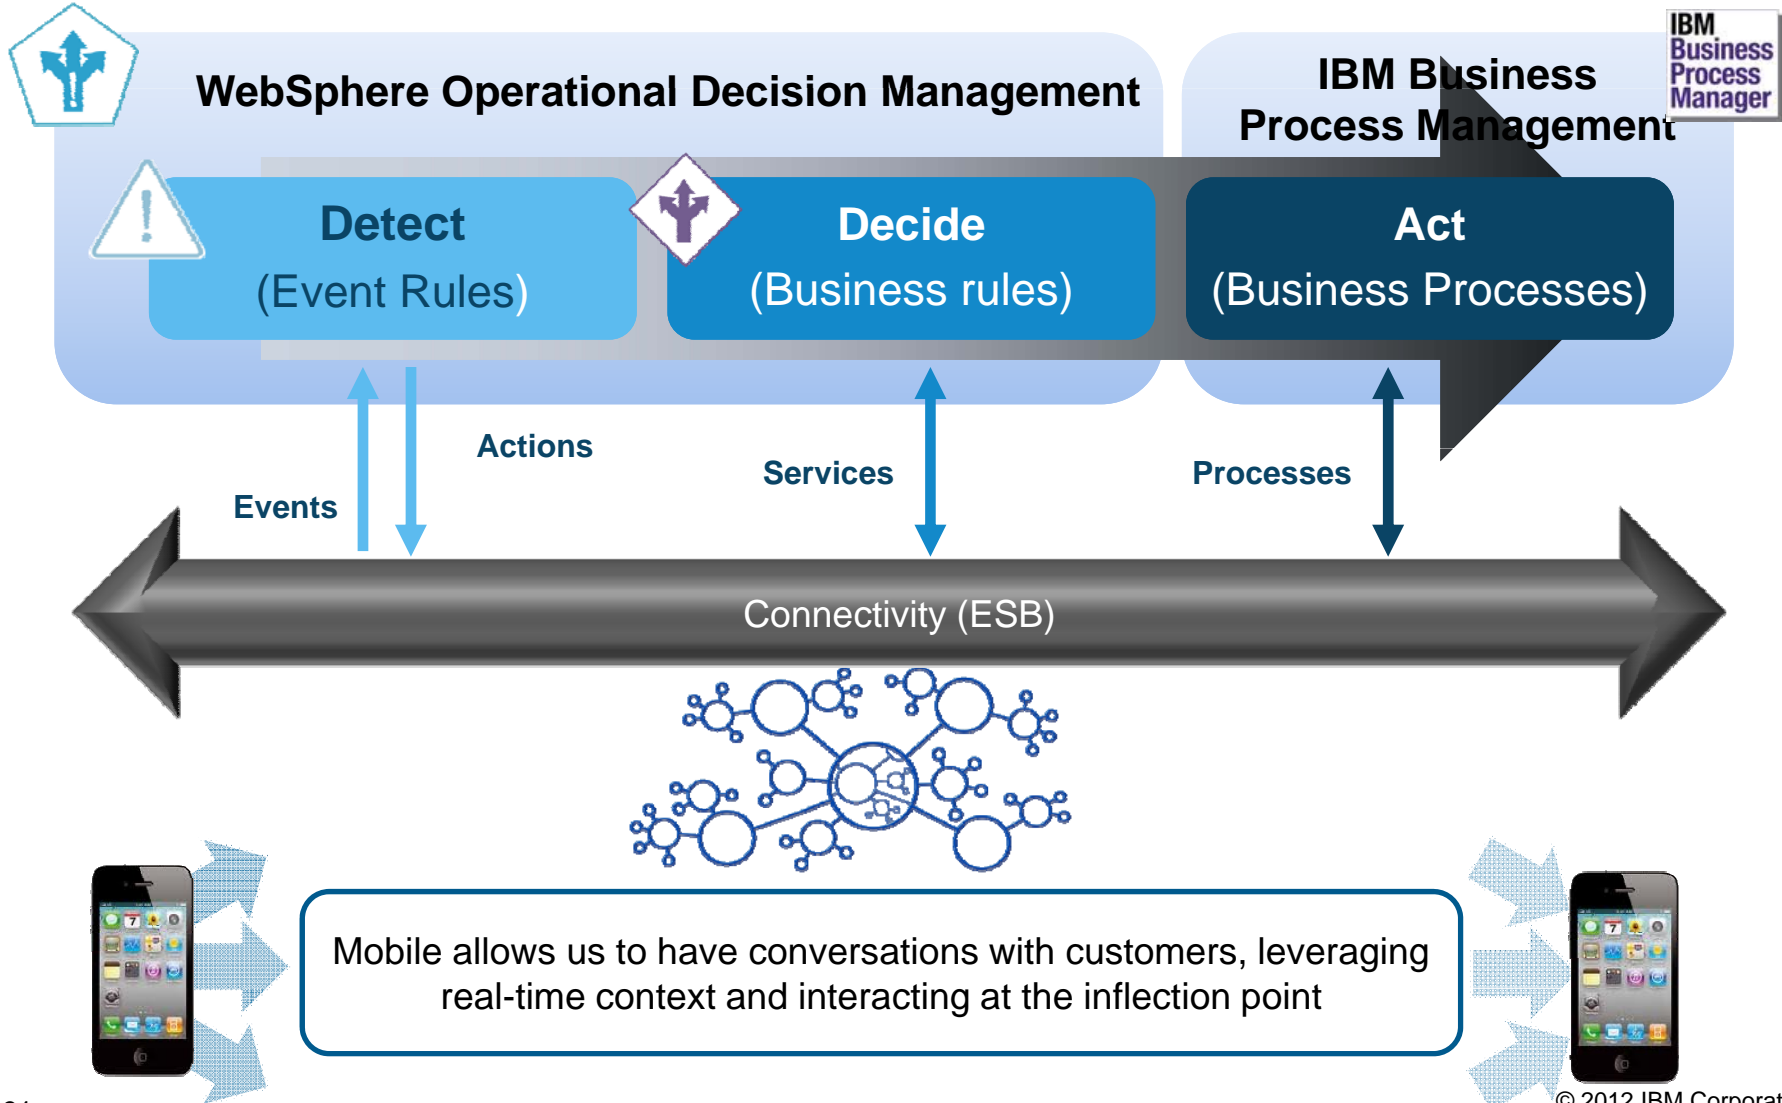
WebSphere Operational Decision Management

IBM Business Process Management

IBM Business Process Manager

Detect
(Event Rules)

Decide
(Business rules)

Act
(Business Processes)

Actions

Events

Services

Processes

Connectivity (ESB)

Mobile allows us to have conversations with customers, leveraging real-time context and interacting at the inflection point

© 2012 IBM Corporat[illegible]